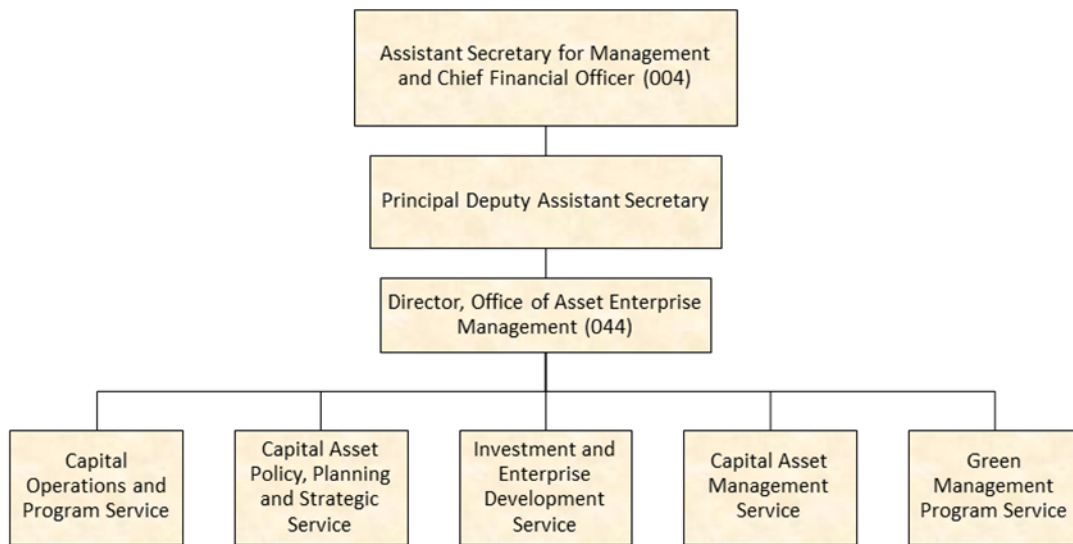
Assistant Secretary for Management and Chief Financial Officer (004)

Principal Deputy Assistant Secretary

Director, Office of Asset Enterprise Management (044)

Capital Operations and Program Service

Capital Asset Policy, Planning and Strategic Service

Investment and Enterprise Development Service

Capital Asset Management Service

Green Management Program Service